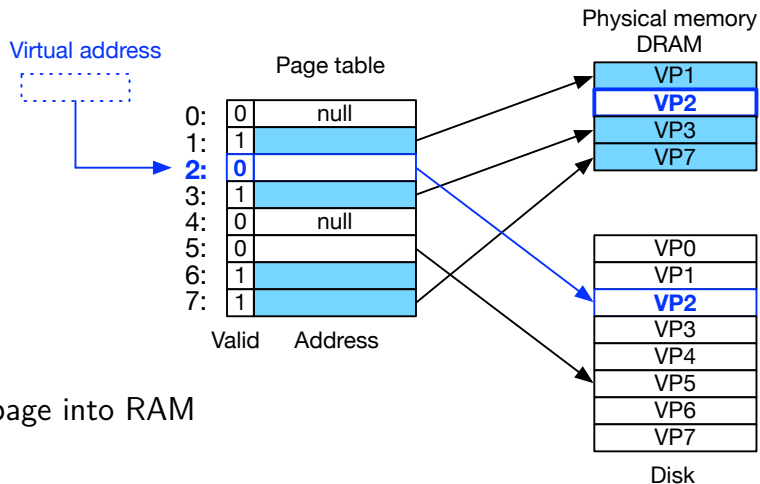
Virtual address

Page table

| | Valid | Address |
|---|---|---|
| 0: | 0 | null |
| 1: | 1 | |
| 2: | 0 | |
| 3: | 1 | |
| 4: | 0 | null |
| 5: | 0 | |
| 6: | 1 | |
| 7: | 1 | |

Physical memory
DRAM

VP1
VP2
VP3
VP7

VP0
VP1
VP2
VP3
VP4
VP5
VP6
VP7

Disk

page into RAM